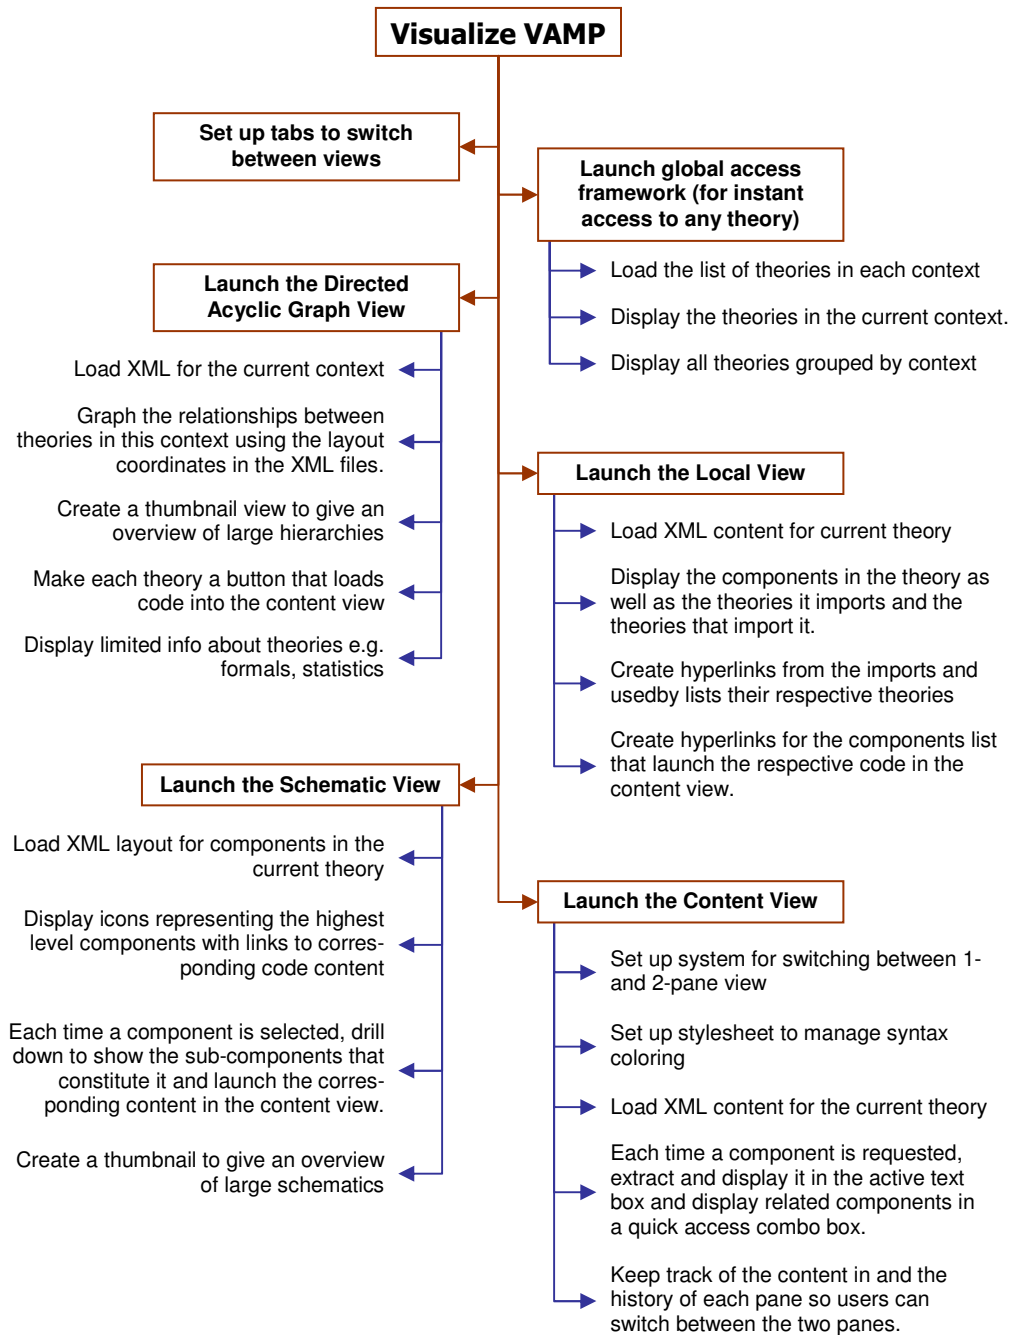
Visualize VAMP

Set up tabs to switch between views

Launch global access framework (for instant access to any theory)

Load the list of theories in each context

Display the theories in the current context.

Display all theories grouped by context

Launch the Directed Acyclic Graph View

Load XML for the current context

Graph the relationships between theories in this context using the layout coordinates in the XML files.

Create a thumbnail view to give an overview of large hierarchies

Make each theory a button that loads code into the content view

Display limited info about theories e.g. formals, statistics

Launch the Local View

Load XML content for current theory

Display the components in the theory as well as the theories it imports and the theories that import it.

Create hyperlinks from the imports and usedby lists their respective theories

Create hyperlinks for the components list that launch the respective code in the content view.

Launch the Schematic View

Load XML layout for components in the current theory

Display icons representing the highest level components with links to corresponding code content

Each time a component is selected, drill down to show the sub-components that constitute it and launch the corresponding content in the content view.

Create a thumbnail to give an overview of large schematics

Launch the Content View

Set up system for switching between 1- and 2-pane view

Set up stylesheet to manage syntax coloring

Load XML content for the current theory

Each time a component is requested, extract and display it in the active text box and display related components in a quick access combo box.

Keep track of the content in and the history of each pane so users can switch between the two panes.